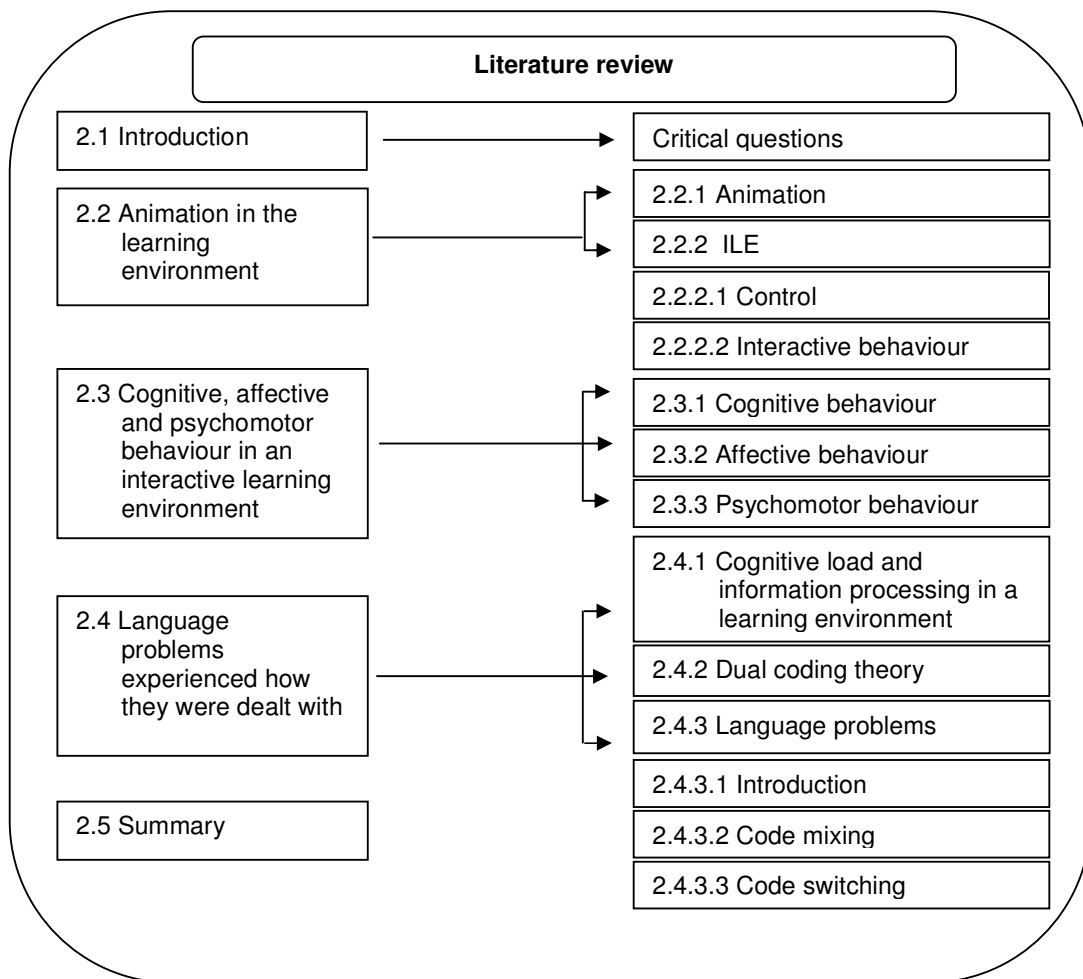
**Literature review**

2.1 Introduction

Critical questions

2.2 Animation in the learning environment

2.2.1 Animation

2.2.2 ILE

2.2.2.1 Control

2.2.2.2 Interactive behaviour

2.3 Cognitive, affective and psychomotor behaviour in an interactive learning environment

2.3.1 Cognitive behaviour

2.3.2 Affective behaviour

2.3.3 Psychomotor behaviour

2.4 Language problems experienced how they were dealt with

2.4.1 Cognitive load and information processing in a learning environment

2.4.2 Dual coding theory

2.4.3 Language problems

2.4.3.1 Introduction

2.4.3.2 Code mixing

2.4.3.3 Code switching

2.5 Summary